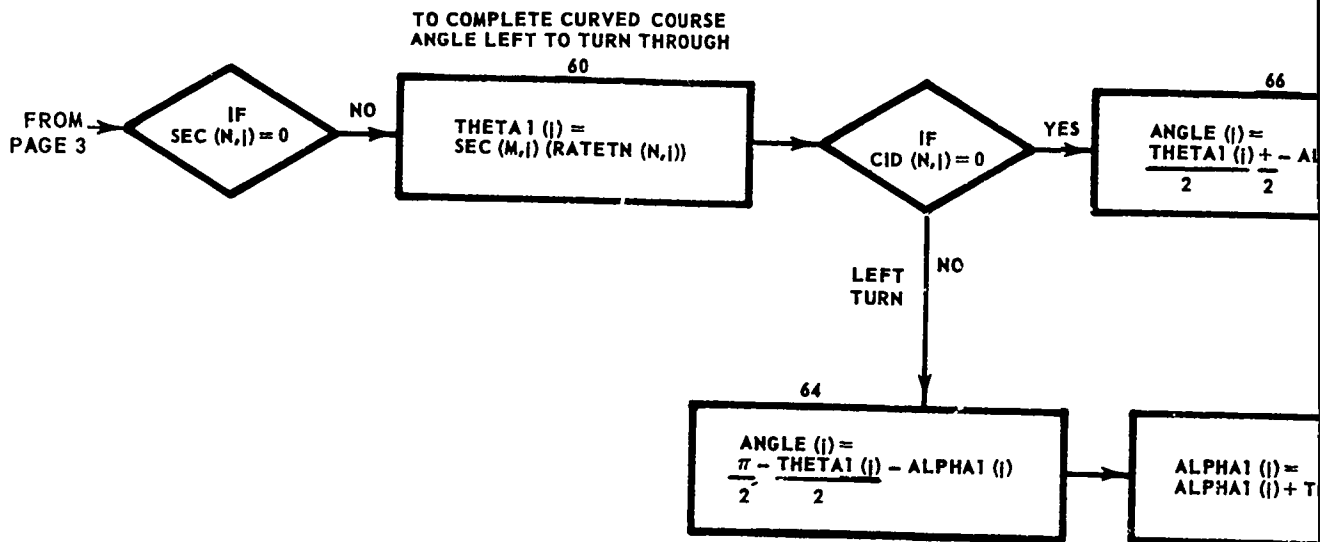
TO COMPLETE CURVED COURSE
ANGLE LEFT TO TURN THROUGH

FROM PAGE 3

IF SEC (N,J) = 0

NO

60

THETA1 (J) = SEC (M,J) (RATETN (N,J))

IF CID (N,J) = 0

YES

66

ANGLE (J) = $\frac{\text{THETA1 (J)}}{2} + \frac{-}{2}$ – AL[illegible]

LEFT TURN

NO

64

ANGLE (J) = $\frac{\pi}{2} - \frac{\text{THETA1 (J)}}{2}$ – ALPHA1 (J)

ALPHA1 (J) = ALPHA1 (J) + T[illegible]